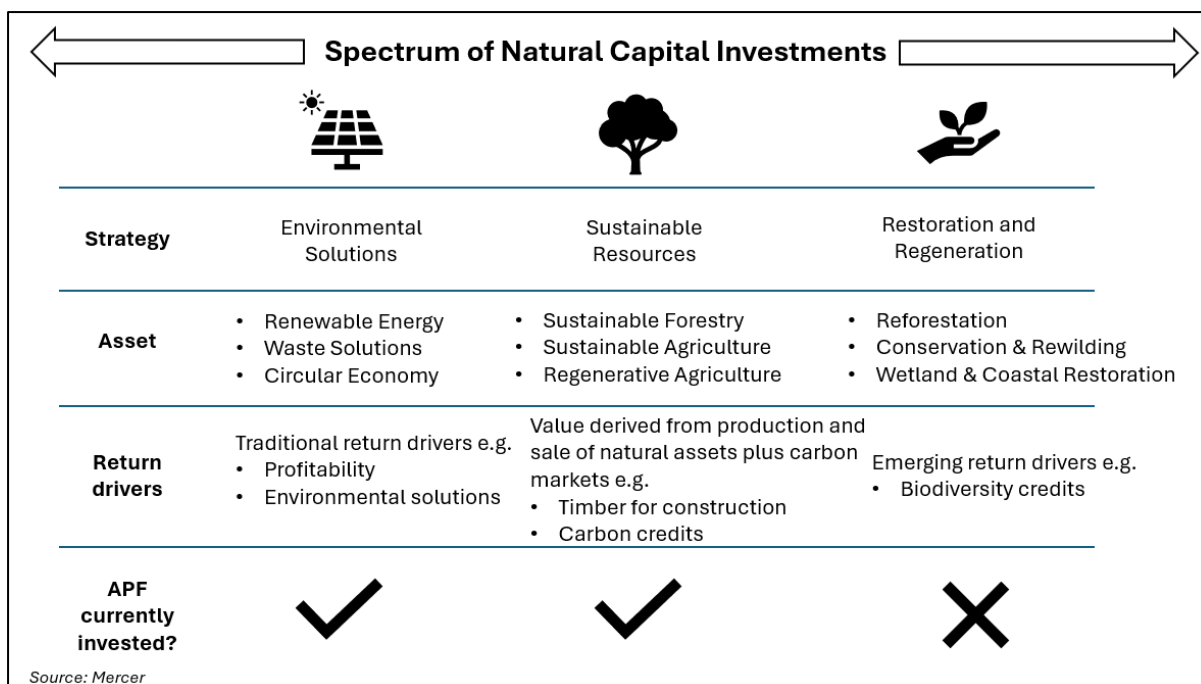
Spectrum of Natural Capital Investments

| | | | |
|---|---|---|---|
| **Strategy** | Environmental Solutions | Sustainable Resources | Restoration and Regeneration |
| **Asset** | • Renewable Energy<br>• Waste Solutions<br>• Circular Economy | • Sustainable Forestry<br>• Sustainable Agriculture<br>• Regenerative Agriculture | • Reforestation<br>• Conservation & Rewilding<br>• Wetland & Coastal Restoration |
| **Return drivers** | Traditional return drivers e.g.<br>• Profitability<br>• Environmental solutions | Value derived from production and sale of natural assets plus carbon markets e.g.<br>• Timber for construction<br>• Carbon credits | Emerging return drivers e.g.<br>• Biodiversity credits |
| **APF currently invested?** | ✓ | ✓ | ✗ |

Source: Mercer